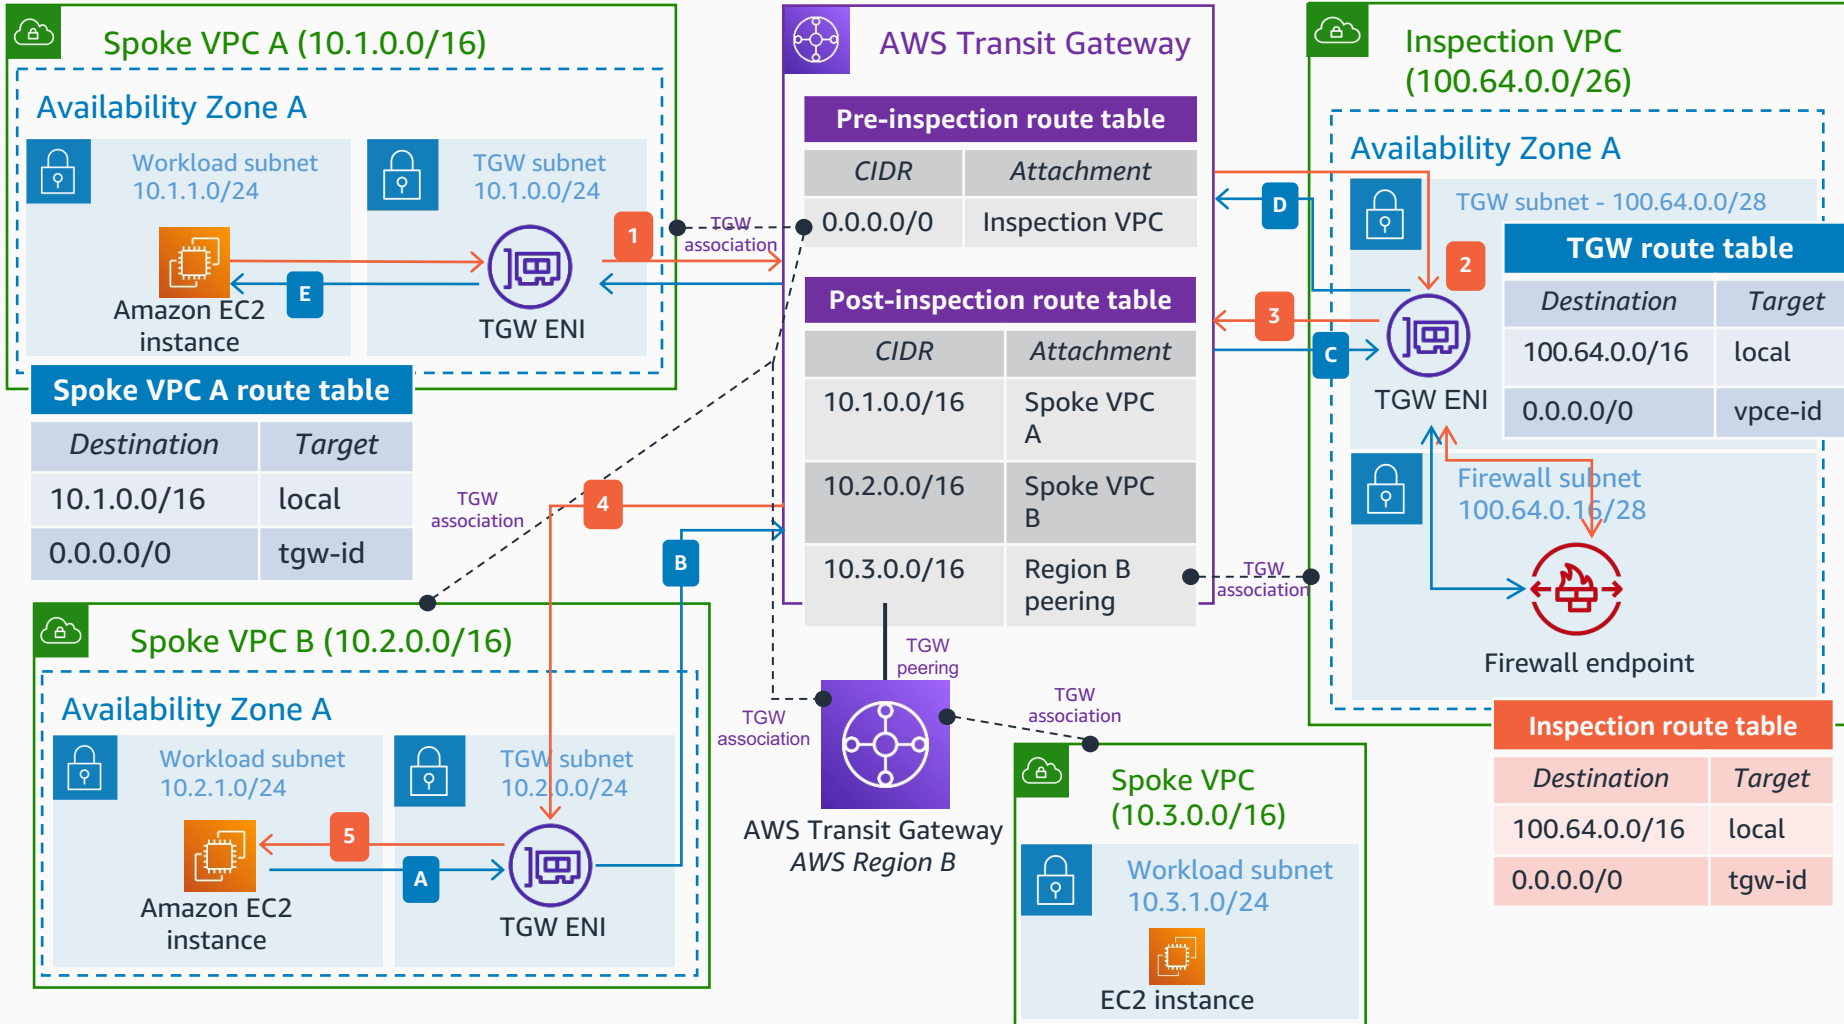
Spoke VPC A (10.1.0.0/16)

Availability Zone A

Workload subnet 10.1.1.0/24

TGW subnet 10.1.0.0/24

1

TGW association

Amazon EC2 instance

E

TGW ENI

Spoke VPC A route table

| Destination | Target |
|---|---|
| 10.1.0.0/16 | local |
| 0.0.0.0/0 | tgw-id |

AWS Transit Gateway

Pre-inspection route table

| CIDR | Attachment |
|---|---|
| 0.0.0.0/0 | Inspection VPC |

Post-inspection route table

| CIDR | Attachment |
|---|---|
| 10.1.0.0/16 | Spoke VPC A |
| 10.2.0.0/16 | Spoke VPC B |
| 10.3.0.0/16 | Region B peering |

Inspection VPC (100.64.0.0/26)

Availability Zone A

TGW subnet - 100.64.0.0/28

D

2

TGW route table

| Destination | Target |
|---|---|
| 100.64.0.0/16 | local |
| 0.0.0.0/0 | vpce-id |

3

C

TGW ENI

Firewall subnet 100.64.0.16/28

Firewall endpoint

TGW association

4

B

TGW association

Spoke VPC B (10.2.0.0/16)

Availability Zone A

Workload subnet 10.2.1.0/24

TGW subnet 10.2.0.0/24

5

A

Amazon EC2 instance

TGW ENI

TGW peering

TGW association

AWS Transit Gateway
AWS Region B

TGW association

Spoke VPC (10.3.0.0/16)

Workload subnet 10.3.1.0/24

EC2 instance

Inspection route table

| Destination | Target |
|---|---|
| 100.64.0.0/16 | local |
| 0.0.0.0/0 | tgw-id |